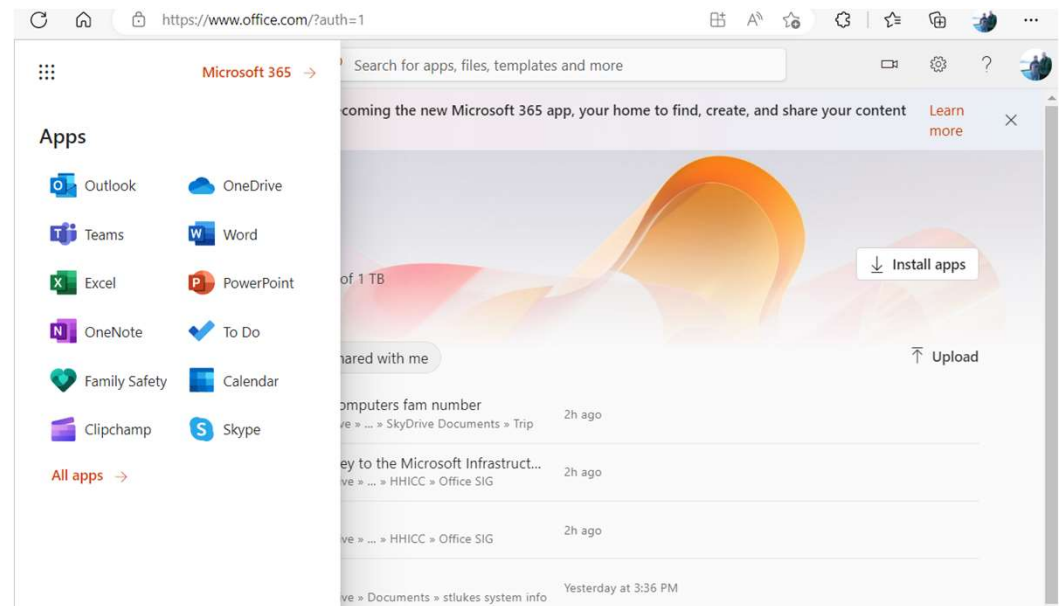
https://www.office.com/?auth=1

Microsoft 365 →

Search for apps, files, templates and more

coming the new Microsoft 365 app, your home to find, create, and share your content

Learn more

Apps

Outlook

OneDrive

Teams

Word

Excel

PowerPoint

OneNote

To Do

Family Safety

Calendar

Clipchamp

Skype

All apps →

Install apps

of 1 TB

hared with me

Upload

omputers fam number
ve » ... » SkyDrive Documents » Trip

2h ago

ey to the Microsoft Infrastruct...
ve » ... » HHICC » Office SIG

2h ago

2h ago

ve » ... » HHICC » Office SIG

Yesterday at 3:36 PM

ve » Documents » stlukes system info